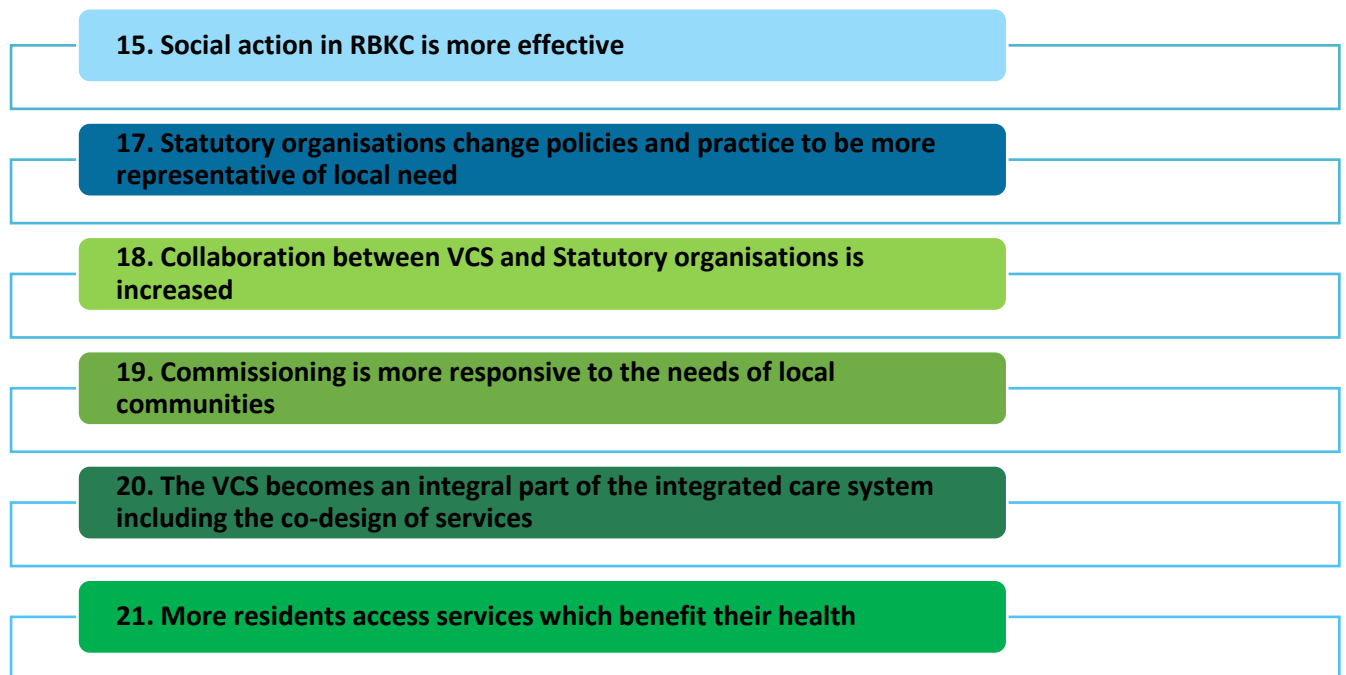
15. Social action in RBKC is more effective

17. Statutory organisations change policies and practice to be more representative of local need

18. Collaboration between VCS and Statutory organisations is increased

19. Commissioning is more responsive to the needs of local communities

20. The VCS becomes an integral part of the integrated care system including the co-design of services

21. More residents access services which benefit their health